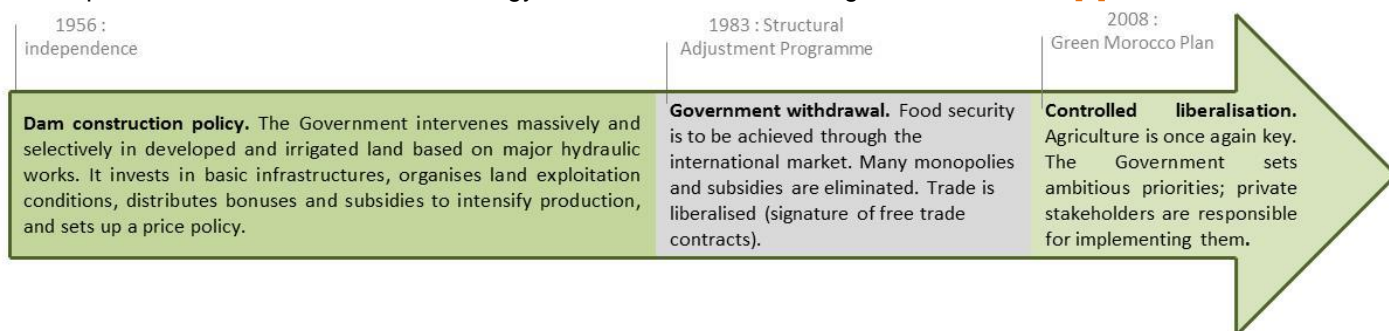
1956 : independence

1983 : Structural Adjustment Programme

2008 : Green Morocco Plan

**Dam construction policy.** The Government intervenes massively and selectively in developed and irrigated land based on major hydraulic works. It invests in basic infrastructures, organises land exploitation conditions, distributes bonuses and subsidies to intensify production, and sets up a price policy.

**Government withdrawal.** Food security is to be achieved through the international market. Many monopolies and subsidies are eliminated. Trade is liberalised (signature of free trade contracts).

**Controlled liberalisation.** Agriculture is once again key. The Government sets ambitious priorities; private stakeholders are responsible for implementing them.